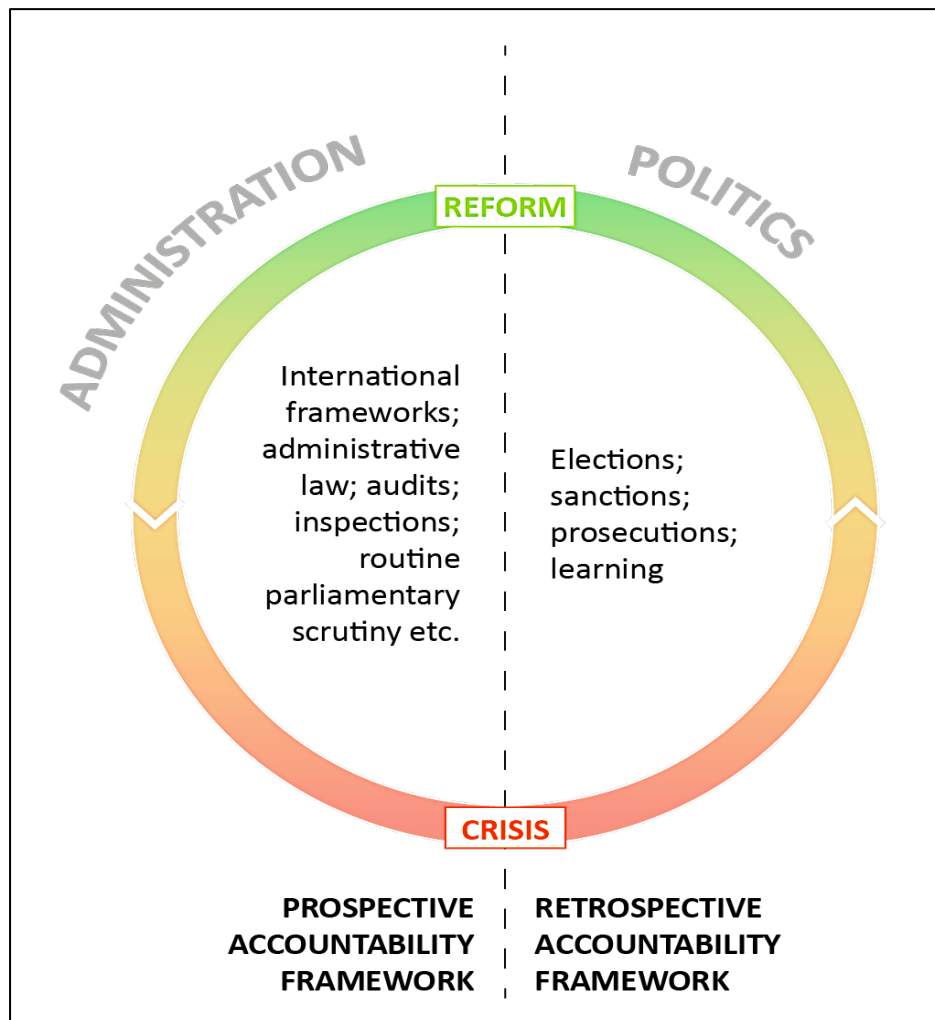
ADMINISTRATION

REFORM

POLITICS

International frameworks; administrative law; audits; inspections; routine parliamentary scrutiny etc.

Elections; sanctions; prosecutions; learning

CRISIS

PROSPECTIVE ACCOUNTABILITY FRAMEWORK

RETROSPECTIVE ACCOUNTABILITY FRAMEWORK